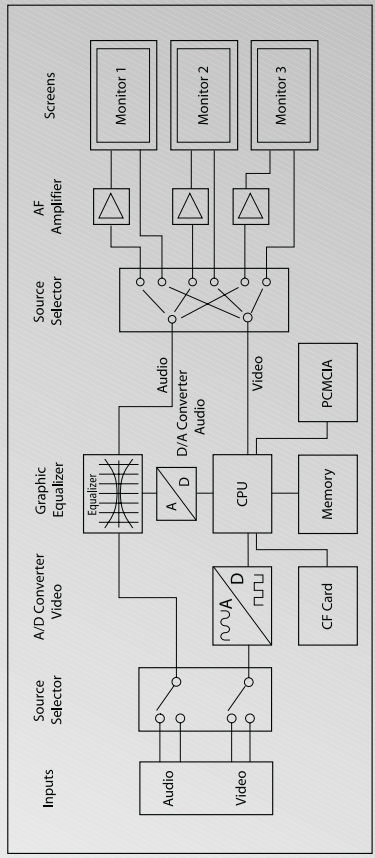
Inputs

Audio

Video

Source Selector

A/D Converter Video

A

D

CF Card

Graphic Equalizer

Equalizer

A

D

CPU

Memory

D/A Converter Audio

Audio

Video

PCMCIA

Source Selector

AF Amplifier

Screens

Monitor 1

Monitor 2

Monitor 3